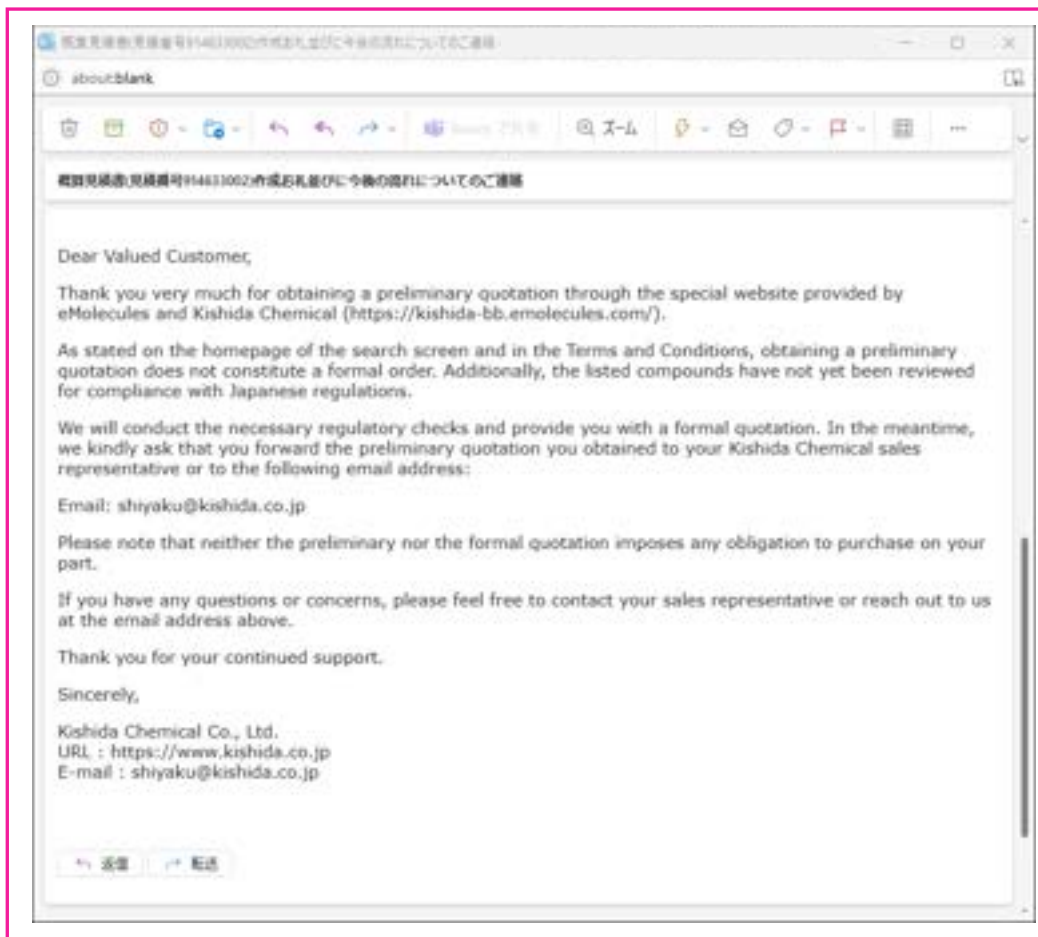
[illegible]

about:blank

ズーム

概算見積書(見積番号914633002)作成お礼並びに今後の流れについてのご連絡

Dear Valued Customer,

Thank you very much for obtaining a preliminary quotation through the special website provided by eMolecules and Kishida Chemical (https://kishida-bb.emolecules.com/).

As stated on the homepage of the search screen and in the Terms and Conditions, obtaining a preliminary quotation does not constitute a formal order. Additionally, the listed compounds have not yet been reviewed for compliance with Japanese regulations.

We will conduct the necessary regulatory checks and provide you with a formal quotation. In the meantime, we kindly ask that you forward the preliminary quotation you obtained to your Kishida Chemical sales representative or to the following email address:

Email: shiyaku@kishida.co.jp

Please note that neither the preliminary nor the formal quotation imposes any obligation to purchase on your part.

If you have any questions or concerns, please feel free to contact your sales representative or reach out to us at the email address above.

Thank you for your continued support.

Sincerely,

Kishida Chemical Co., Ltd.
URL : https://www.kishida.co.jp
E-mail : shiyaku@kishida.co.jp

返信 転送